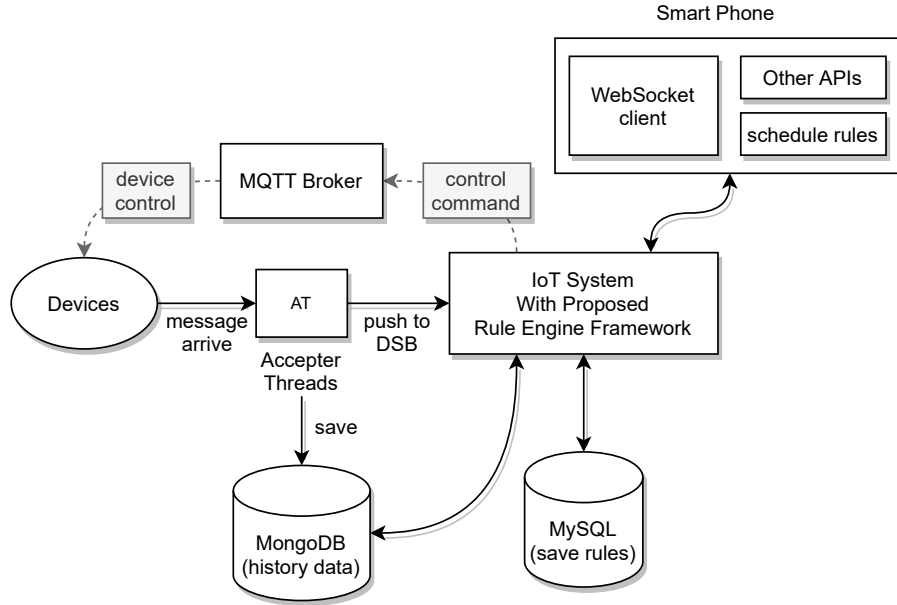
Smart Phone

WebSocket client

Other APIs

schedule rules

device control

MQTT Broker

control command

Devices

message arrive

AT

Accepter Threads

push to DSB

IoT System With Proposed Rule Engine Framework

save

MongoDB (history data)

MySQL (save rules)